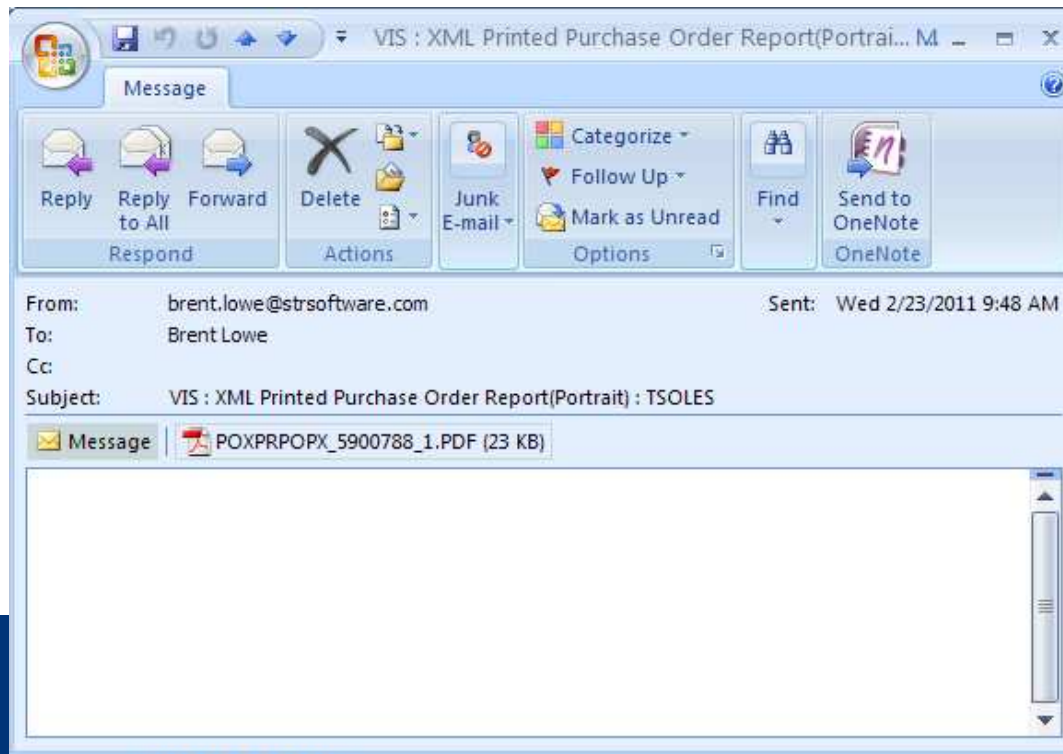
VIS : XML Printed Purchase Order Report(Portrai... M

Message

Reply
Reply to All
Forward
Respond

Delete
Actions

Junk E-mail

Categorize
Follow Up
Mark as Unread
Options

Find

Send to OneNote
OneNote

From: brent.lowe@strsoftware.com
Sent: Wed 2/23/2011 9:48 AM
To: Brent Lowe
Cc:
Subject: VIS : XML Printed Purchase Order Report(Portrait) : TSOLES

Message
POXPRPOPX_5900788_1.PDF (23 KB)